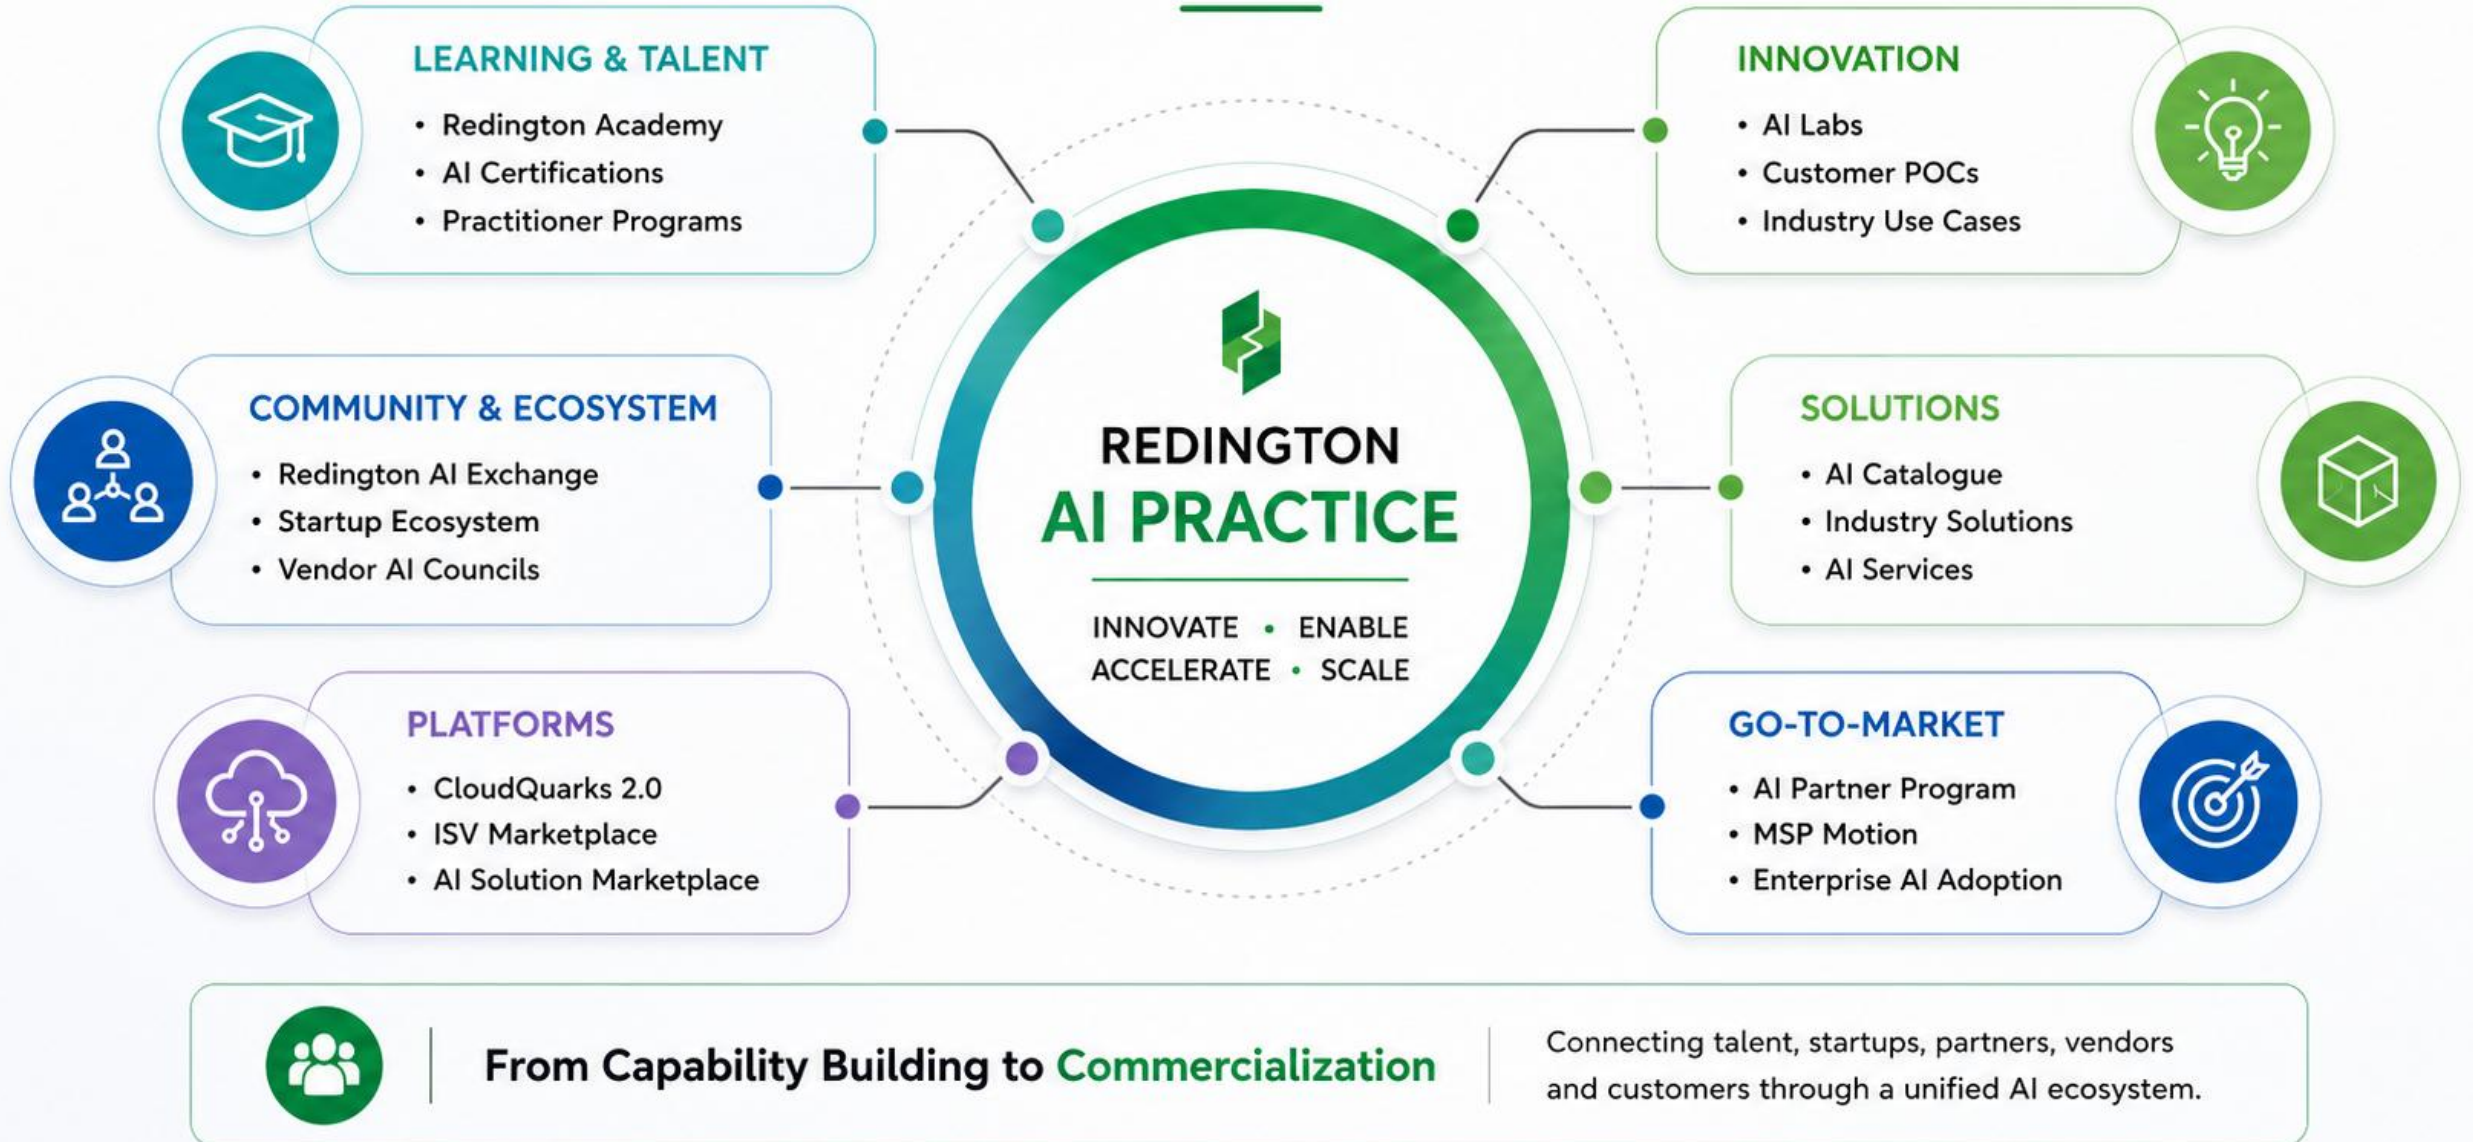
LEARNING & TALENT
• Redington Academy
• AI Certifications
• Practitioner Programs

INNOVATION
• AI Labs
• Customer POCs
• Industry Use Cases

REDINGTON
AI PRACTICE
INNOVATE • ENABLE
ACCELERATE • SCALE

COMMUNITY & ECOSYSTEM
• Redington AI Exchange
• Startup Ecosystem
• Vendor AI Councils

SOLUTIONS
• AI Catalogue
• Industry Solutions
• AI Services

PLATFORMS
• CloudQuarks 2.0
• ISV Marketplace
• AI Solution Marketplace

GO-TO-MARKET
• AI Partner Program
• MSP Motion
• Enterprise AI Adoption

From Capability Building to Commercialization

Connecting talent, startups, partners, vendors and customers through a unified AI ecosystem.